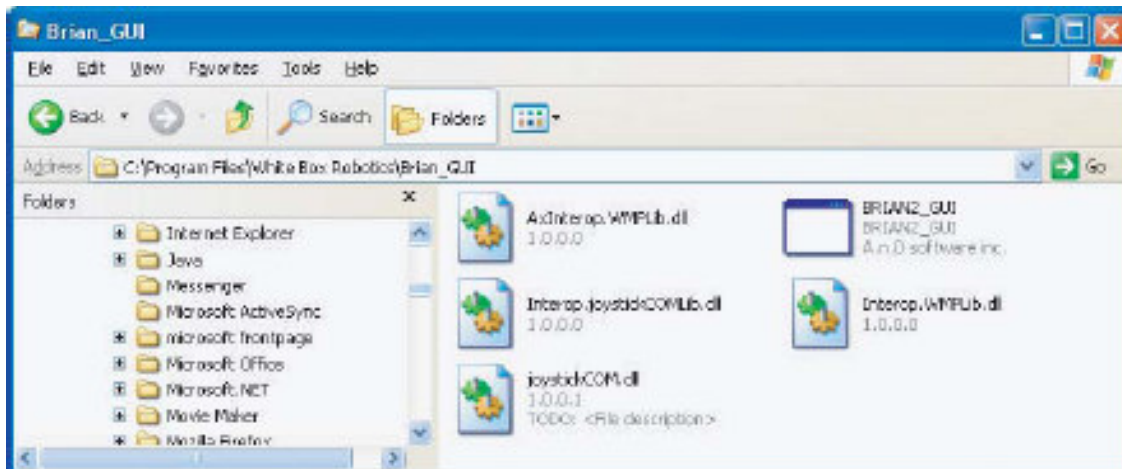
Brian_GUI

File Edit View Favorites Tools Help

Back Search Folders

Address C:\Program Files\White Box Robotics\Brian_GUI Go

Folders ×

Internet Explorer
Java
Messenger
Microsoft ActiveSync
microsoft frontpage
Microsoft Office
Microsoft.NET
Movie Maker
Mozilla Firefox

AxInterop.WMPLib.dll
1.0.0.0

BRIAN2_GUI
BRIAN2_GUI
A.n.D software inc.

Interop.JoystickCOMLib.dll
1.0.0.0

Interop.WMPLib.dll
1.0.0.0

joystickCOM.dll
1.0.0.1
TODO: <File description>